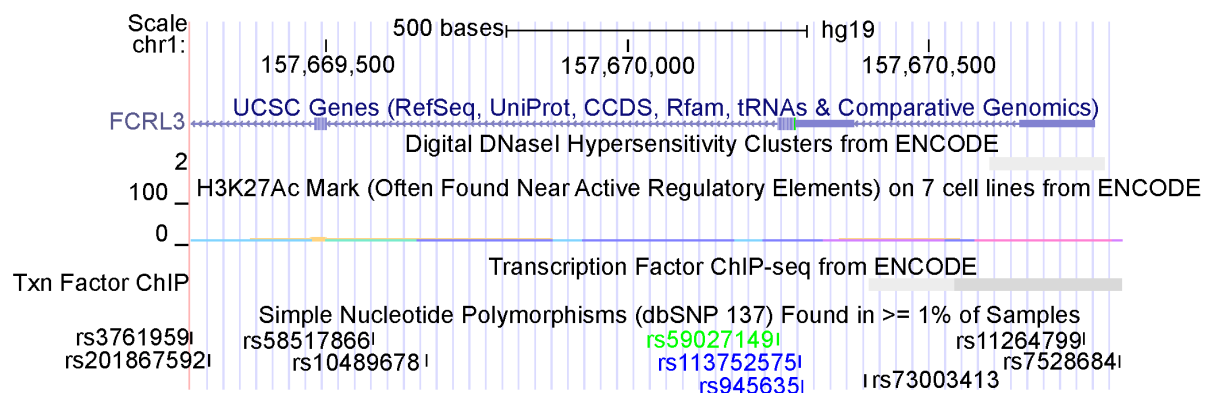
Scale
chr1:

500 bases

hg19

157,669,500

157,670,000

157,670,500

UCSC Genes (RefSeq, UniProt, CCDS, Rfam, tRNAs & Comparative Genomics)

FCRL3

Digital DNaseI Hypersensitivity Clusters from ENCODE

2

100 _

H3K27Ac Mark (Often Found Near Active Regulatory Elements) on 7 cell lines from ENCODE

0 _

Transcription Factor ChIP-seq from ENCODE

Txn Factor ChIP

Simple Nucleotide Polymorphisms (dbSNP 137) Found in >= 1% of Samples

rs3761959

rs201867592

rs58517866

rs10489678

rs59027149

rs113752575

rs945635

rs11264799

rs7528684

rs73003413